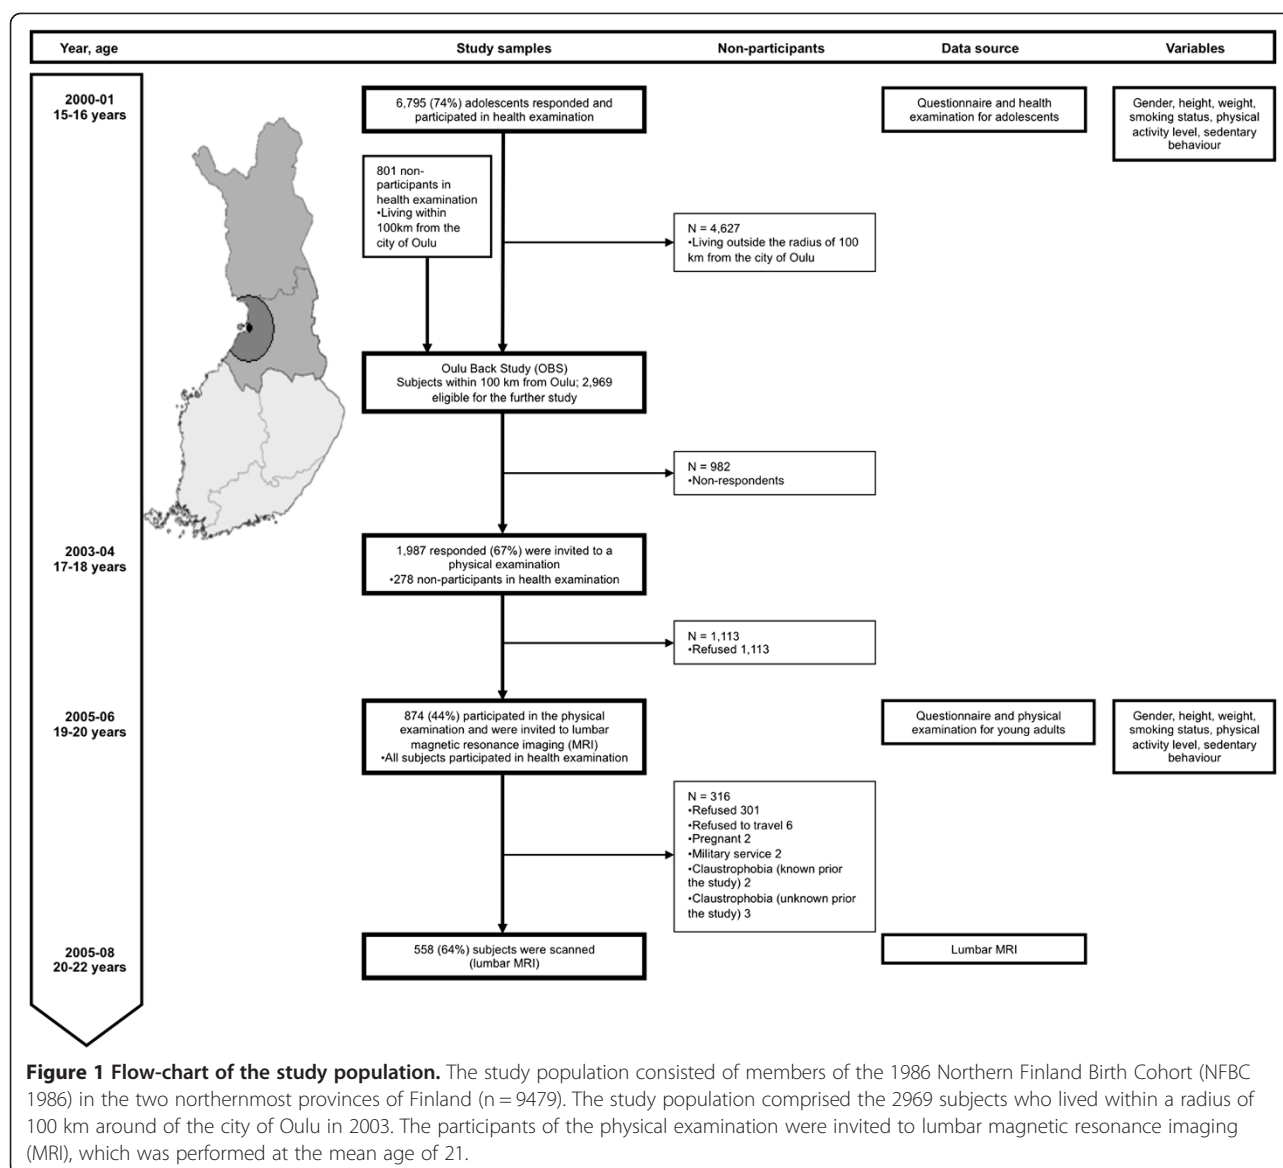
Year, age

Study samples

Non-participants

Data source

Variables

2000-01
15-16 years

6,795 (74%) adolescents responded and participated in health examination

Questionnaire and health examination for adolescents

Gender, height, weight, smoking status, physical activity level, sedentary behaviour

801 non-participants in health examination
•Living within 100km from the city of Oulu

N = 4,627
•Living outside the radius of 100 km from the city of Oulu

Oulu Back Study (OBS)
Subjects within 100 km from Oulu; 2,969 eligible for the further study

N = 982
•Non-respondents

2003-04
17-18 years

1,987 responded (67%) were invited to a physical examination
•278 non-participants in health examination

N = 1,113
•Refused 1,113

2005-06
19-20 years

874 (44%) participated in the physical examination and were invited to lumbar magnetic resonance imaging (MRI)
•All subjects participated in health examination

Questionnaire and physical examination for young adults

Gender, height, weight, smoking status, physical activity level, sedentary behaviour

N = 316
•Refused 301
•Refused to travel 6
•Pregnant 2
•Military service 2
•Claustrophobia (known prior the study) 2
•Claustrophobia (unknown prior the study) 3

2005-08
20-22 years

558 (64%) subjects were scanned (lumbar MRI)

Lumbar MRI

**Figure 1 Flow-chart of the study population.** The study population consisted of members of the 1986 Northern Finland Birth Cohort (NFBC 1986) in the two northernmost provinces of Finland (n = 9479). The study population comprised the 2969 subjects who lived within a radius of 100 km around of the city of Oulu in 2003. The participants of the physical examination were invited to lumbar magnetic resonance imaging (MRI), which was performed at the mean age of 21.